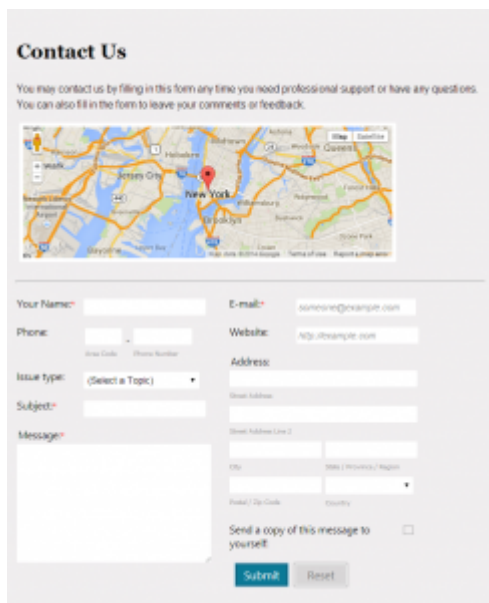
Contact Us

You may contact us by filling in this form any time you need professional support or have any questions. You can also fill in the form to leave your comments or feedback.

Map Satellite
Hoboken
Jersey City
New York
Queens
Williamsburg
Brooklyn
Map data ©2014 Google Terms of Use Report a map error

Your Name:*
Phone:
Area Code - Phone Number
Issue type: (Select a Topic)
Subject:*
Message:*

E-mail:* someone@example.com
Website: http://example.com
Address:
Street Address
Street Address Line 2
City
State / Province / Region
Postal / Zip Code
Country
Send a copy of this message to yourself:

Submit
Reset